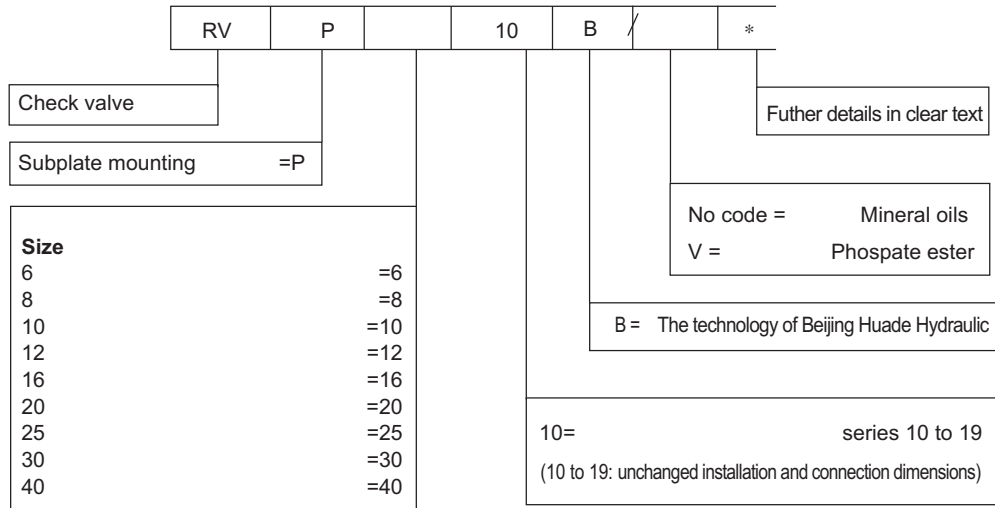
| RV | P | | 10 | B / | | * |
|---|---|---|---|---|---|---|

Check valve

Subplate mounting =P

Size
6 =6
8 =8
10 =10
12 =12
16 =16
20 =20
25 =25
30 =30
40 =40

Futher details in clear text

No code = Mineral oils
V = Phospate ester

B = The technology of Beijing Huade Hydraulic

10= series 10 to 19
(10 to 19: unchanged installation and connection dimensions)